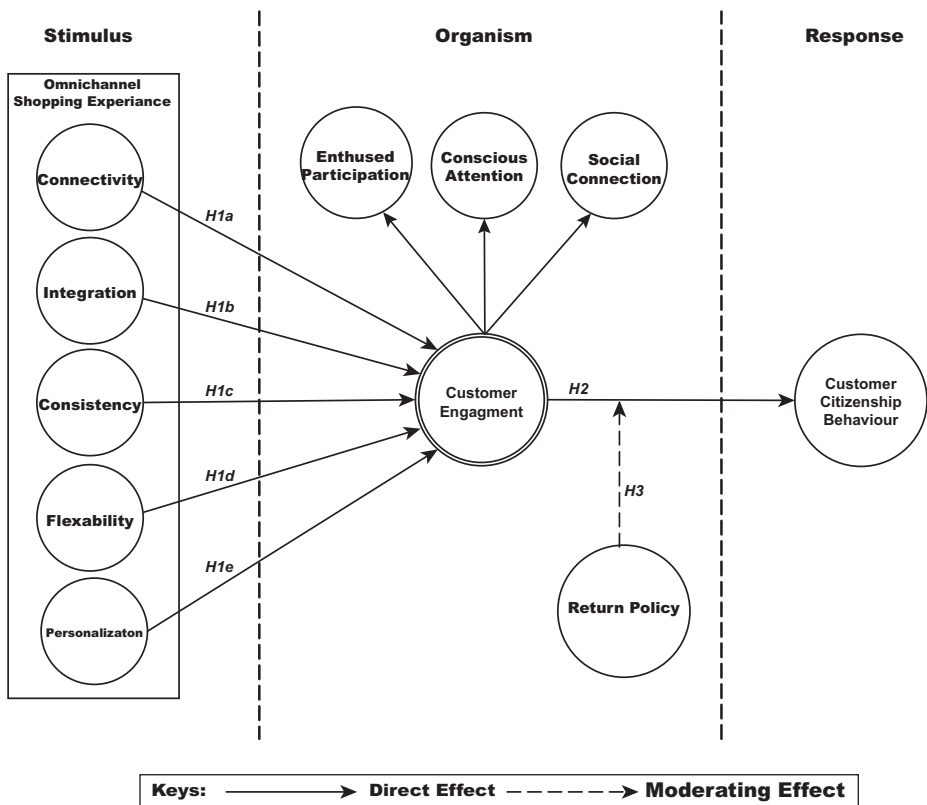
Stimulus

Organism

Response

Omnichannel Shopping Experiance

Connectivity

Integration

Consistency

Flexability

Personalizaton

H1a

H1b

H1c

H1d

H1e

Enthused Participation

Conscious Attention

Social Connection

Customer Engagment

H2

H3

Return Policy

Customer Citizenship Behaviour

Keys: Direct Effect Moderating Effect